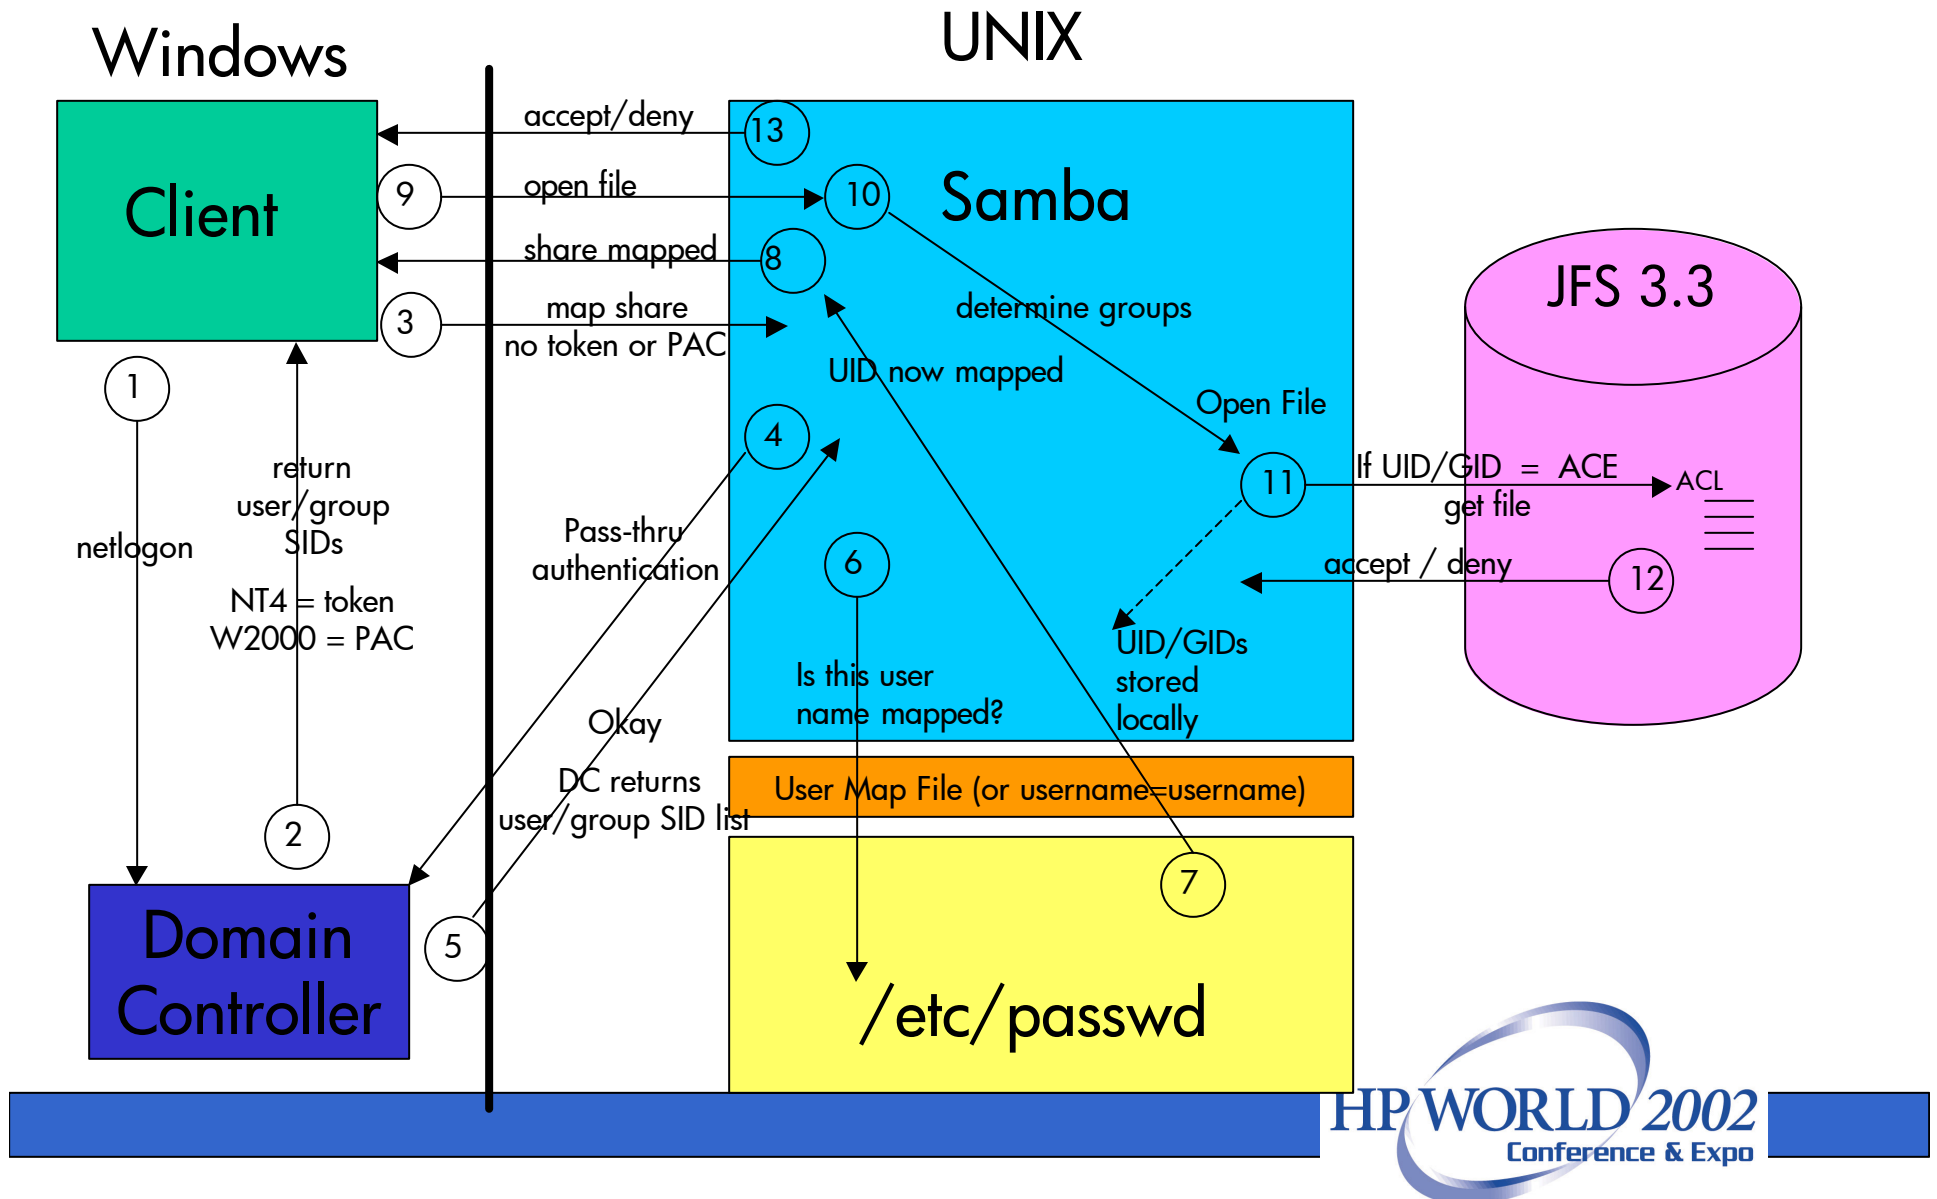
Windows

UNIX

Client

Samba

JFS 3.3

Domain Controller

/etc/passwd

User Map File (or username=username)

accept/deny
13
9
open file
10
share mapped
8
3
map share
no token or PAC
determine groups
UID now mapped
Open File
1
return user/group SIDs
netlogon
NT4 = token
W2000 = PAC
4
Pass-thru authentication
11
If UID/GID = ACE
ACL
get file
accept / deny
12
6
UID/GIDs stored locally
Is this user name mapped?
Okay
DC returns user/group SID list
2
5
7

HP WORLD 2002
Conference & Expo